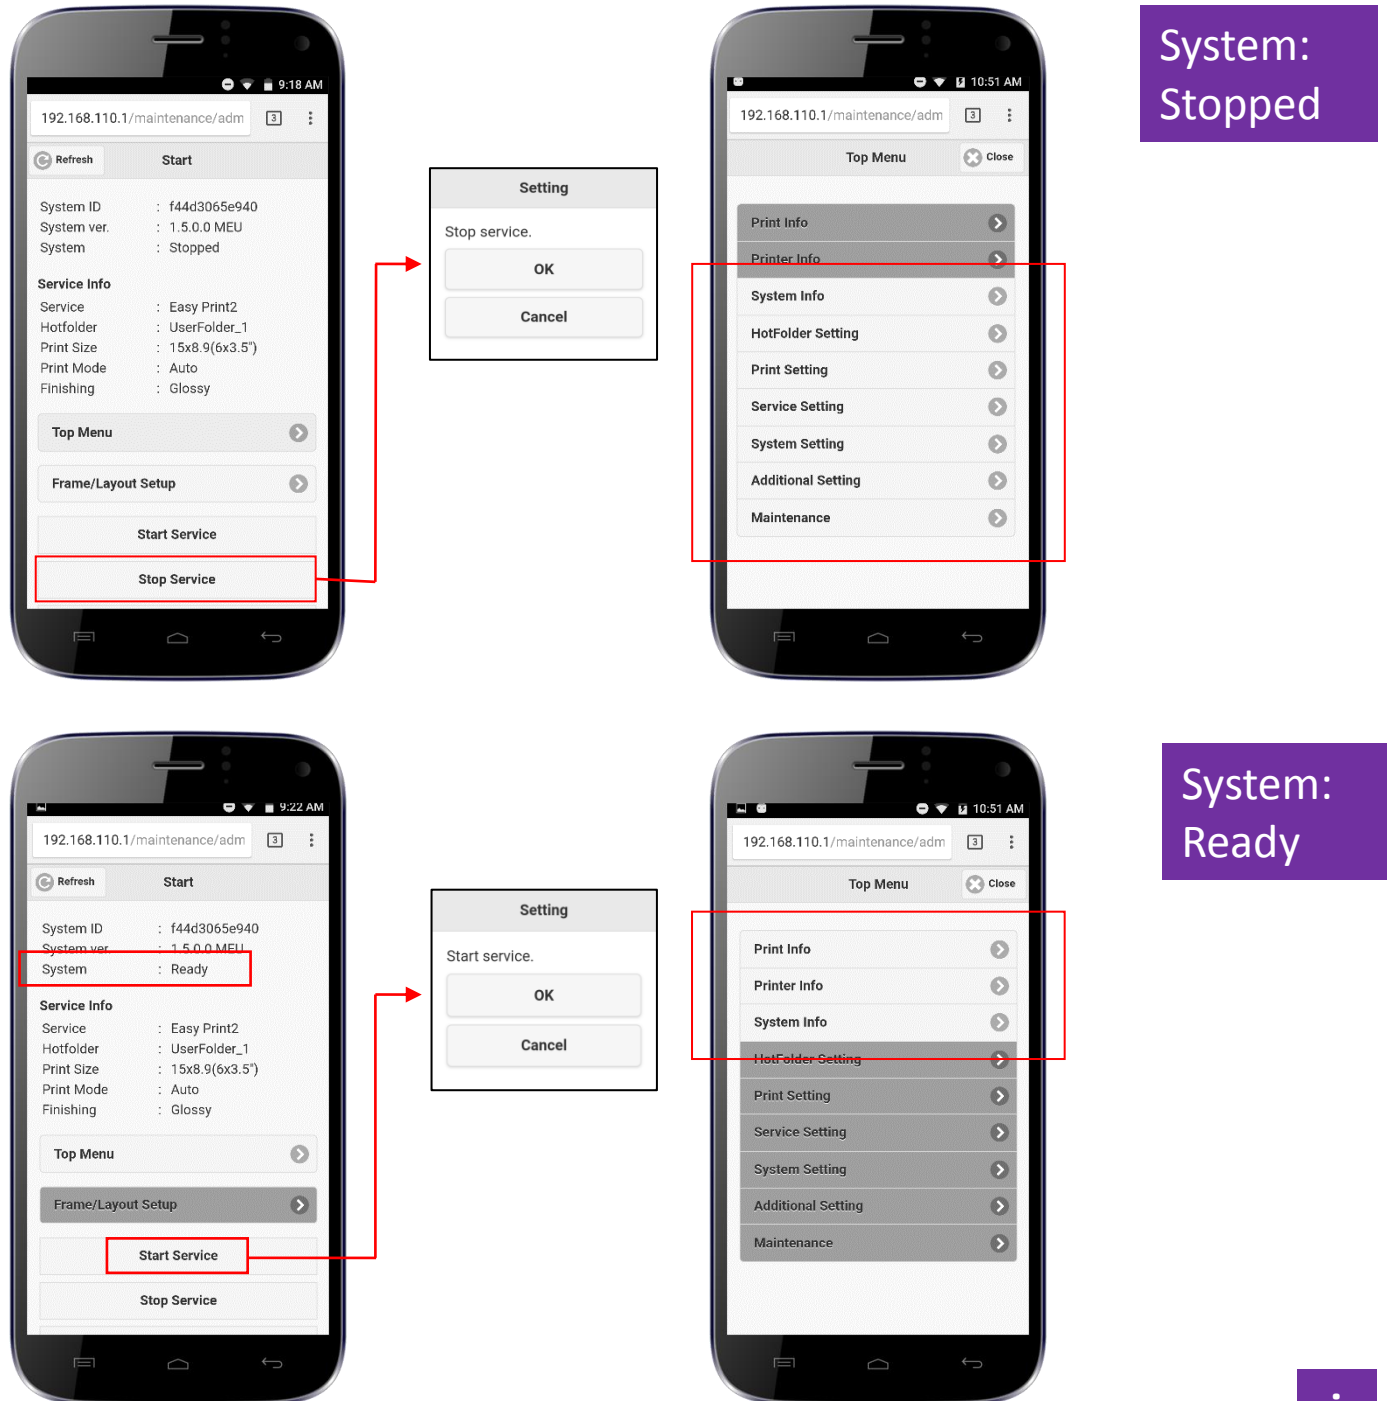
9:18 AM
192.168.110.1/maintenance/adm
Refresh
Start

System ID : f44d3065e940
System ver. : 1.5.0.0 MEU
System : Stopped

Service Info
Service : Easy Print2
Hotfolder : UserFolder_1
Print Size : 15x8.9(6x3.5")
Print Mode : Auto
Finishing : Glossy

Top Menu
Frame/Layout Setup
Start Service
Stop Service

Setting
Stop service.
OK
Cancel

10:51 AM
192.168.110.1/maintenance/adm
Top Menu
Close
Print Info
Printer Info
System Info
HotFolder Setting
Print Setting
Service Setting
System Setting
Additional Setting
Maintenance

System: Stopped

9:22 AM
192.168.110.1/maintenance/adm
Refresh
Start

System ID : f44d3065e940
System ver. : 1.5.0.0 MEU
System : Ready

Service Info
Service : Easy Print2
Hotfolder : UserFolder_1
Print Size : 15x8.9(6x3.5")
Print Mode : Auto
Finishing : Glossy

Top Menu
Frame/Layout Setup
Start Service
Stop Service

Setting
Start service.
OK
Cancel

10:51 AM
192.168.110.1/maintenance/adm
Top Menu
Close
Print Info
Printer Info
System Info
HotFolder Setting
Print Setting
Service Setting
System Setting
Additional Setting
Maintenance

System: Ready